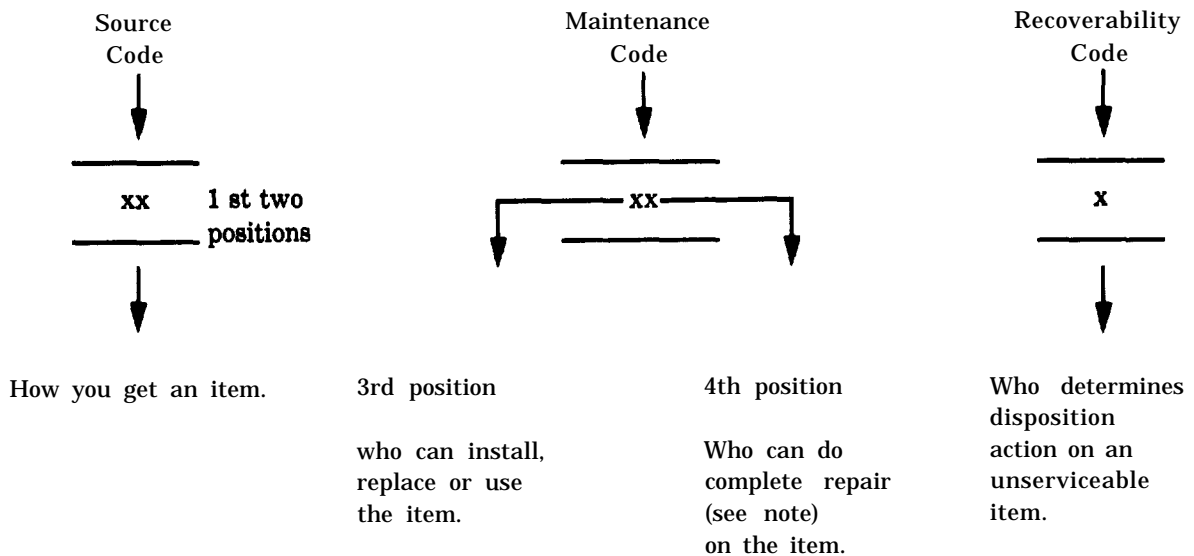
Source Code

xx 1 st two positions

How you get an item.

Maintenance Code

xx

3rd position

who can install, replace or use the item.

4th position

Who can do complete repair (see note) on the item.

Recoverability Code

x

Who determines disposition action on an unserviceable item.